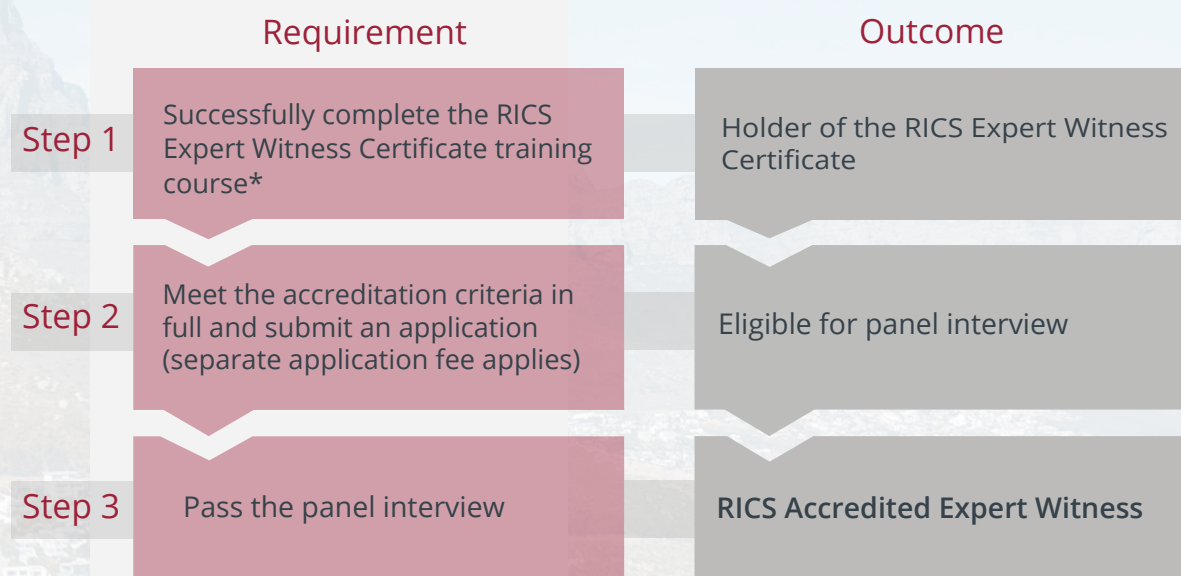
| | Requirement | Outcome |
|---|---|---|
| Step 1 | Successfully complete the RICS Expert Witness Certificate training course* | Holder of the RICS Expert Witness Certificate |
| Step 2 | Meet the accreditation criteria in full and submit an application (separate application fee applies) | Eligible for panel interview |
| Step 3 | Pass the panel interview | **RICS Accredited Expert Witness** |